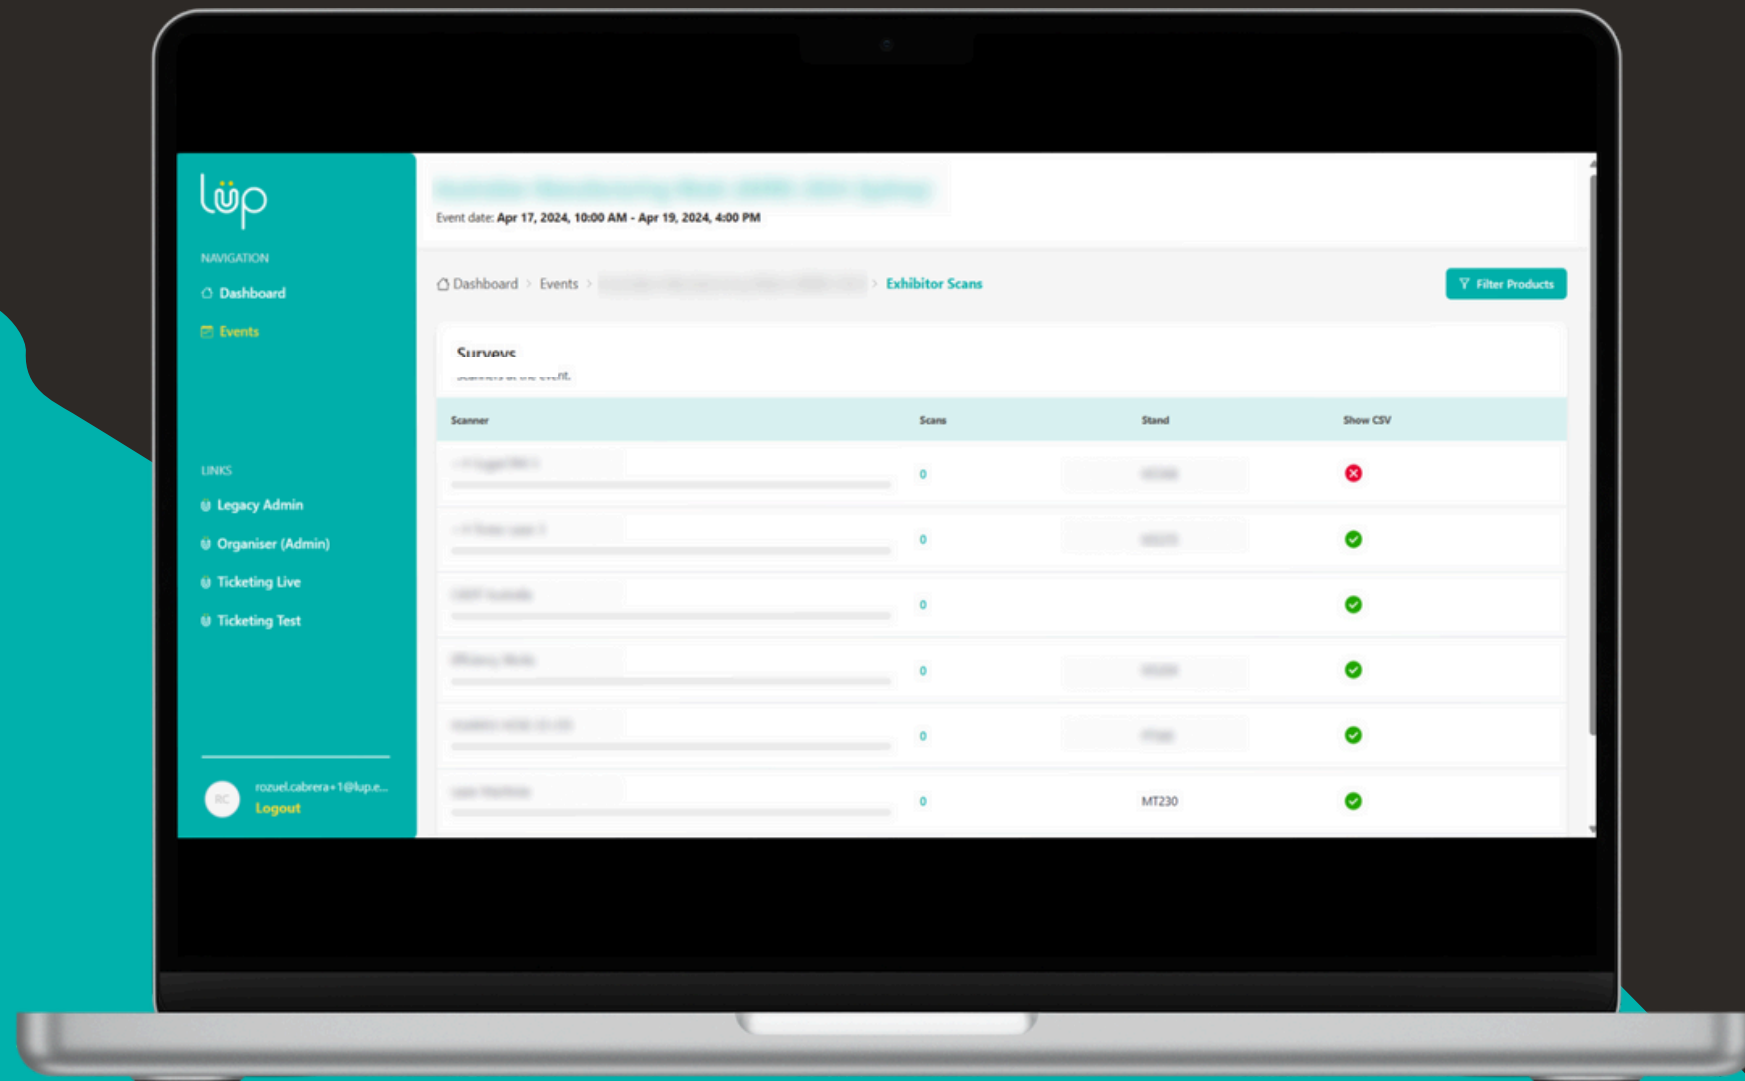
lüp

NAVIGATION

Dashboard

Events

LINKS

Legacy Admin

Organiser (Admin)

Ticketing Live

Ticketing Test

RC rozuel.cabrera+1@lup.e...

Logout

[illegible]

Event date: Apr 17, 2024, 10:00 AM - Apr 19, 2024, 4:00 PM

Dashboard > Events > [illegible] > Exhibitor Scans

Filter Products

Surveys

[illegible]

| Scanner | Scans | Stand | Show CSV |
|---|---|---|---|
| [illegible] | 0 | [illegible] | |
| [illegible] | 0 | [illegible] | |
| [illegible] | 0 | | |
| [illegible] | 0 | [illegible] | |
| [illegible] | 0 | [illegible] | |
| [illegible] | 0 | MT230 | |